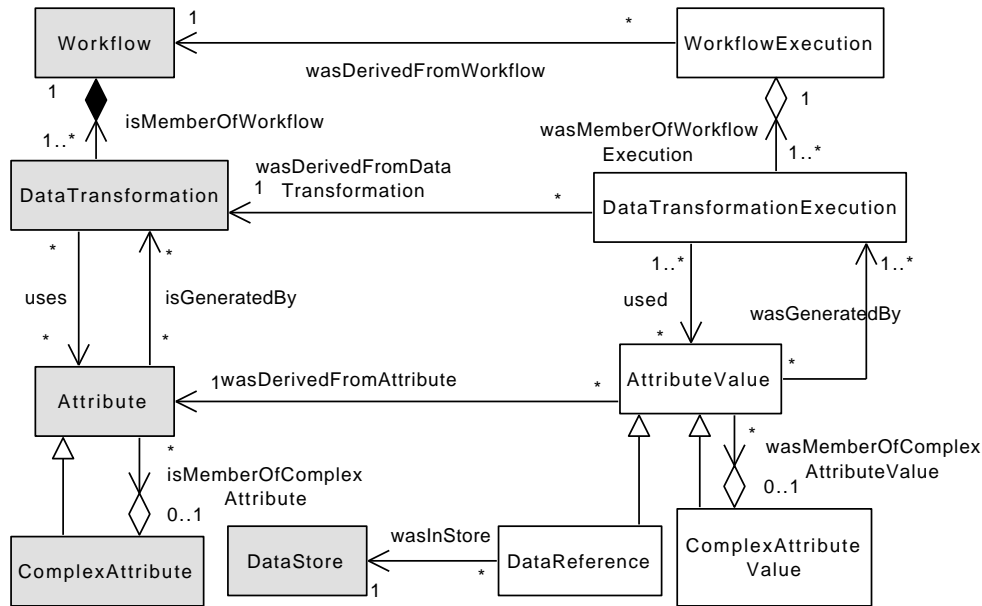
Workflow
1
*
WorkflowExecution
wasDerivedFromWorkflow
1
isMemberOfWorkflow
1..*
1
wasMemberOfWorkflow Execution
1..*
wasDerivedFromData Transformation
1
DataTransformation
*
DataTransformationExecution
*
*
uses
isGeneratedBy
1..*
1..*
used
wasGeneratedBy
*
*
*
1wasDerivedFromAttribute
*
AttributeValue
*
Attribute
*
isMemberOfComplex Attribute
*
wasMemberOfComplex AttributeValue
0..1
0..1
wasInStore
DataStore
*
DataReference
ComplexAttribute Value
ComplexAttribute
1